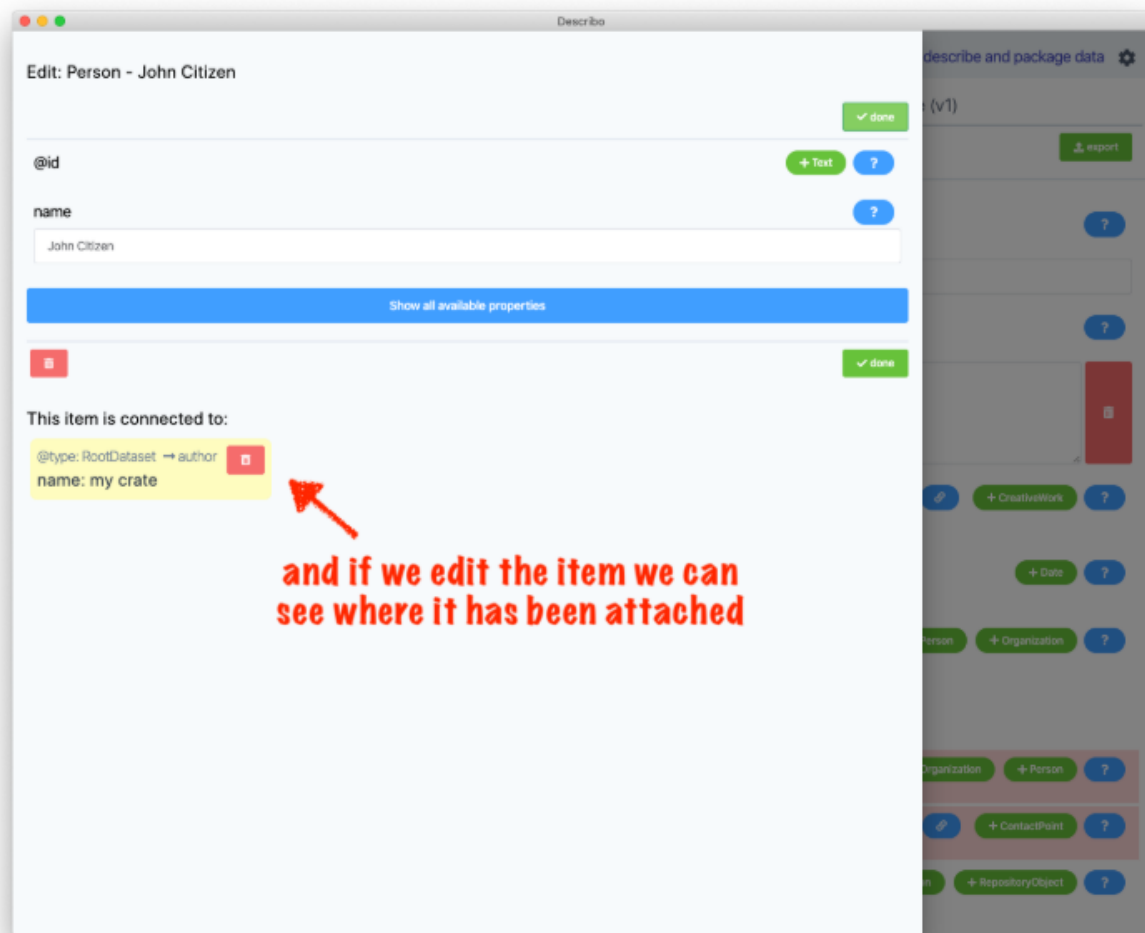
Describo

Edit: Person - John Citizen

done

@id

+ Text

?

name

?

John Citizen

Show all available properties

done

This item is connected to:

@type: RootDataset → author

name: my crate

and if we edit the item we can see where it has been attached

describe and package data

(v1)

export

?

?

+ CreativeWork

?

+ Date

?

Person

+ Organization

?

Organization

+ Person

?

+ ContactPoint

?

n

+ RepositoryObject

?